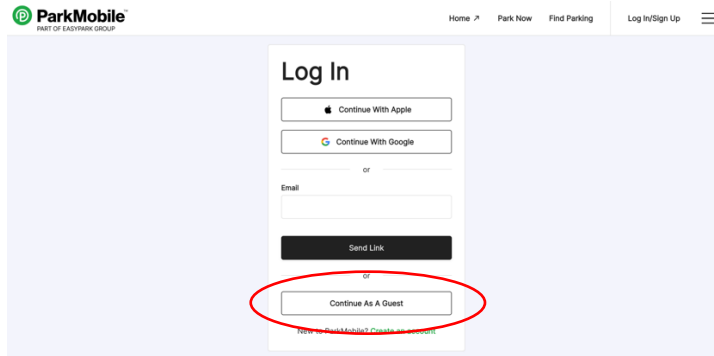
ParkMobile™
PART OF EASYPARK GROUP

Home ↗ Park Now Find Parking Log In/Sign Up

Log In

Continue With Apple

Continue With Google

or

Email

Send Link

or

Continue As A Guest

New to ParkMobile? Create an account